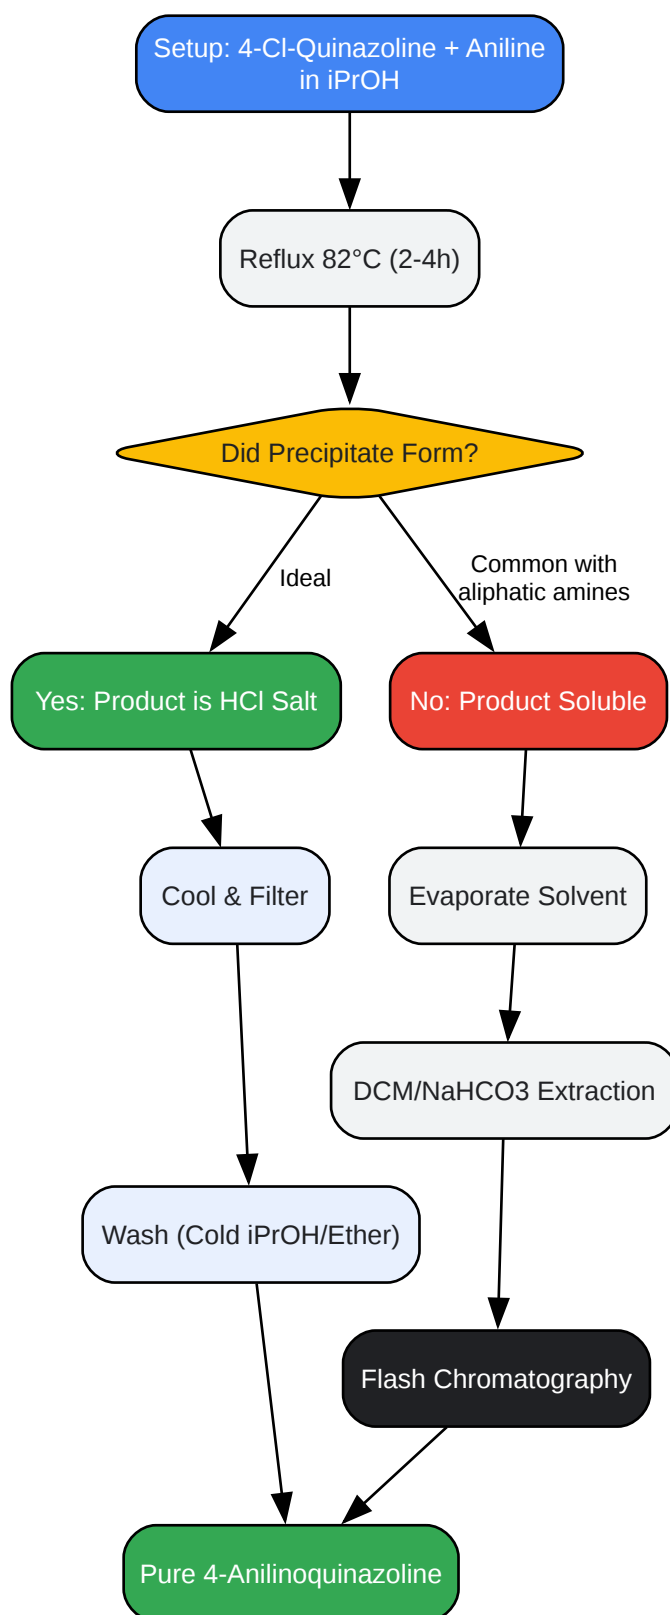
Setup: 4-Cl-Quinazoline + Aniline in iPrOH

Reflux 82°C (2-4h)

Did Precipitate Form?

Ideal

Common with aliphatic amines

Yes: Product is HCl Salt

No: Product Soluble

Cool & Filter

Evaporate Solvent

DCM/NaHCO3 Extraction

Wash (Cold iPrOH/Ether)

Flash Chromatography

Pure 4-Anilinoquinazoline